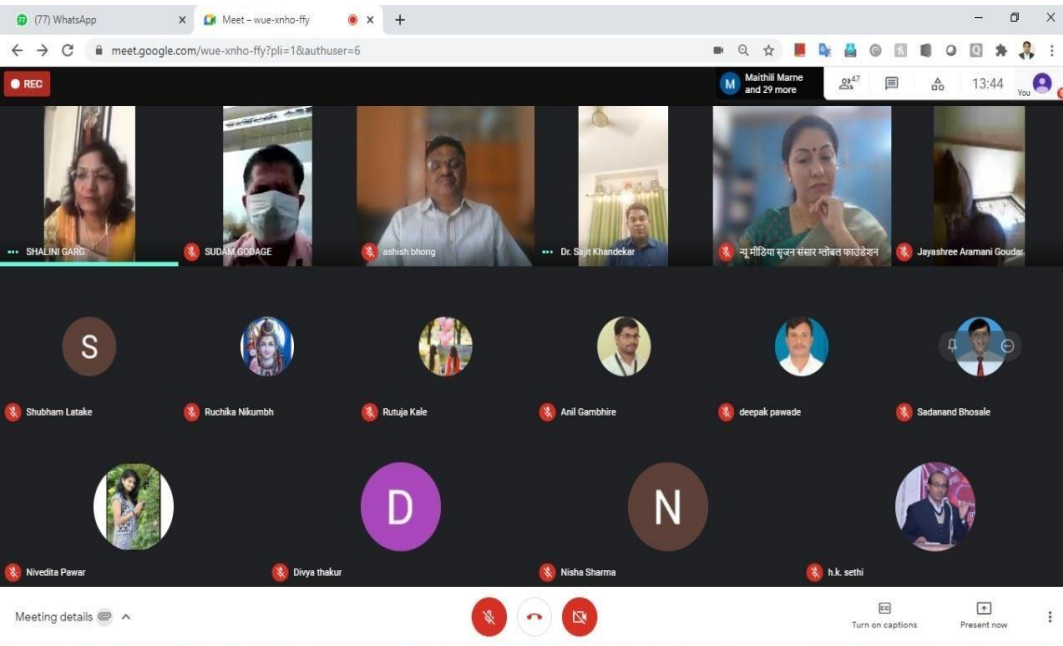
(77) WhatsApp
Meet – wue-xnho-ffy
meet.google.com/wue-xnho-ffy?pli=1&authuser=6
REC
M Maithili Marne and 29 more
47
13:44
You
SHALINI GARG
SUDAM GODAGE
ashish bhong
Dr. Sajit Khandekar
न्यू मीडिया सृजन संसार ग्लोबल फाउंडेशन
Jayashree Aramani Goudar
S
Shubham Latake
Ruchika Nikumbh
Rutuja Kale
Anil Gambhire
deepak pawade
Sadanand Bhosale
Nivedita Pawar
D
Divya thakur
N
Nisha Sharma
h.k. sethi
Meeting details
Turn on captions
Present now